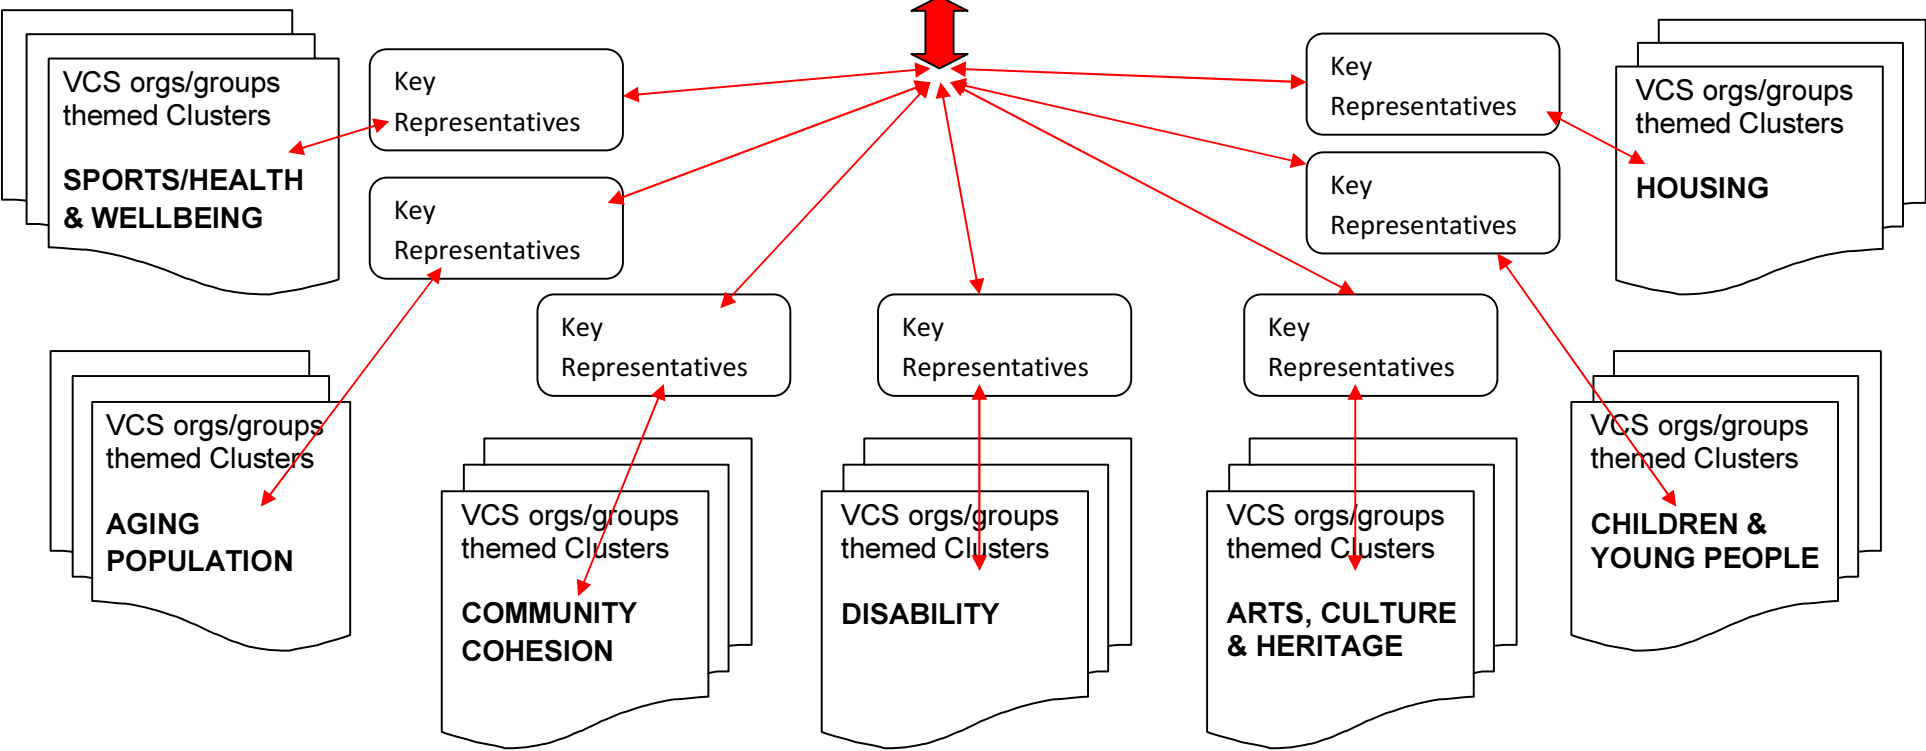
VCS orgs/groups themed Clusters

SPORTS/HEALTH & WELLBEING

Key Representatives

Key Representatives

Key Representatives

Key Representatives

VCS orgs/groups themed Clusters

HOUSING

Key Representatives

Key Representatives

Key Representatives

VCS orgs/groups themed Clusters

AGING POPULATION

VCS orgs/groups themed Clusters

COMMUNITY COHESION

VCS orgs/groups themed Clusters

DISABILITY

VCS orgs/groups themed Clusters

ARTS, CULTURE & HERITAGE

VCS orgs/groups themed Clusters

CHILDREN & YOUNG PEOPLE